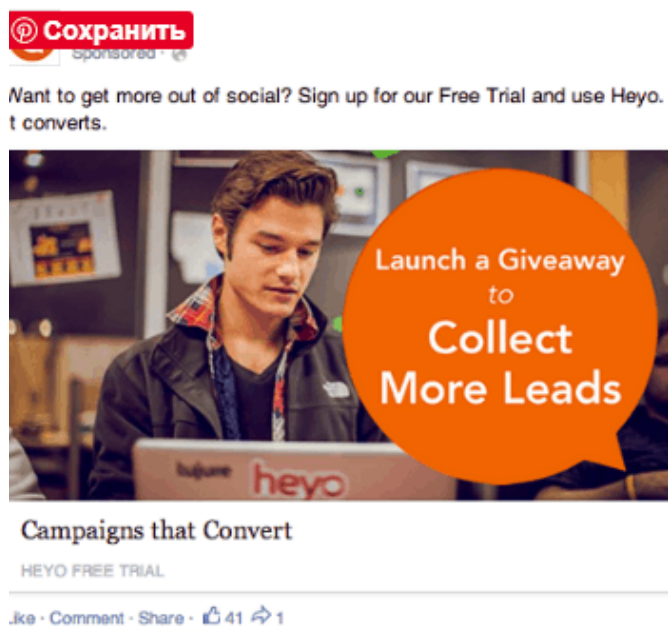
Сохранить
Sponsored ·

Want to get more out of social? Sign up for our Free Trial and use Heyo. t converts.

Launch a Giveaway
to
Collect
More Leads

heyo

Campaigns that Convert

HEYO FREE TRIAL

Like · Comment · Share · 41 1